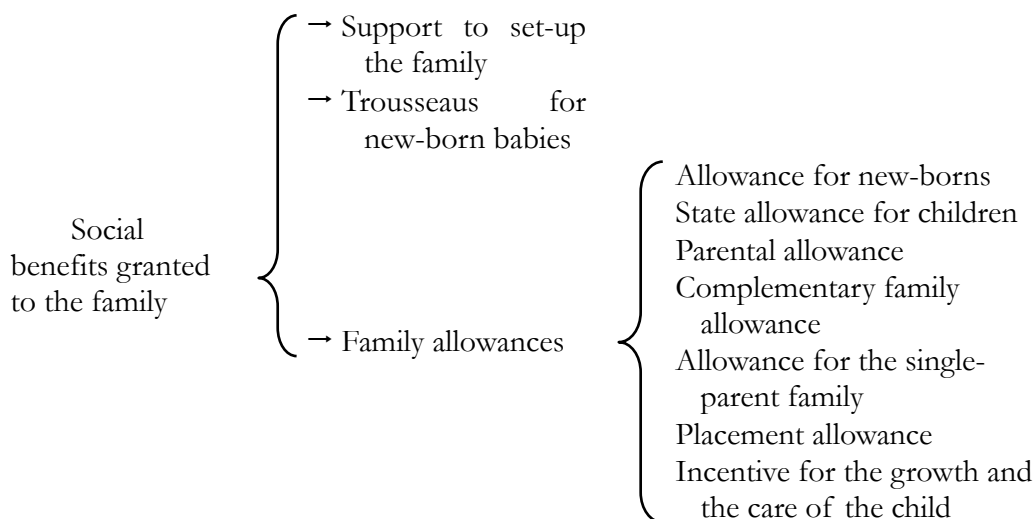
Social benefits granted to the family

→ Support to set-up the family
→ Trousseaus for new-born babies
→ Family allowances

Allowance for new-borns
State allowance for children
Parental allowance
Complementary family allowance
Allowance for the single-parent family
Placement allowance
Incentive for the growth and the care of the child